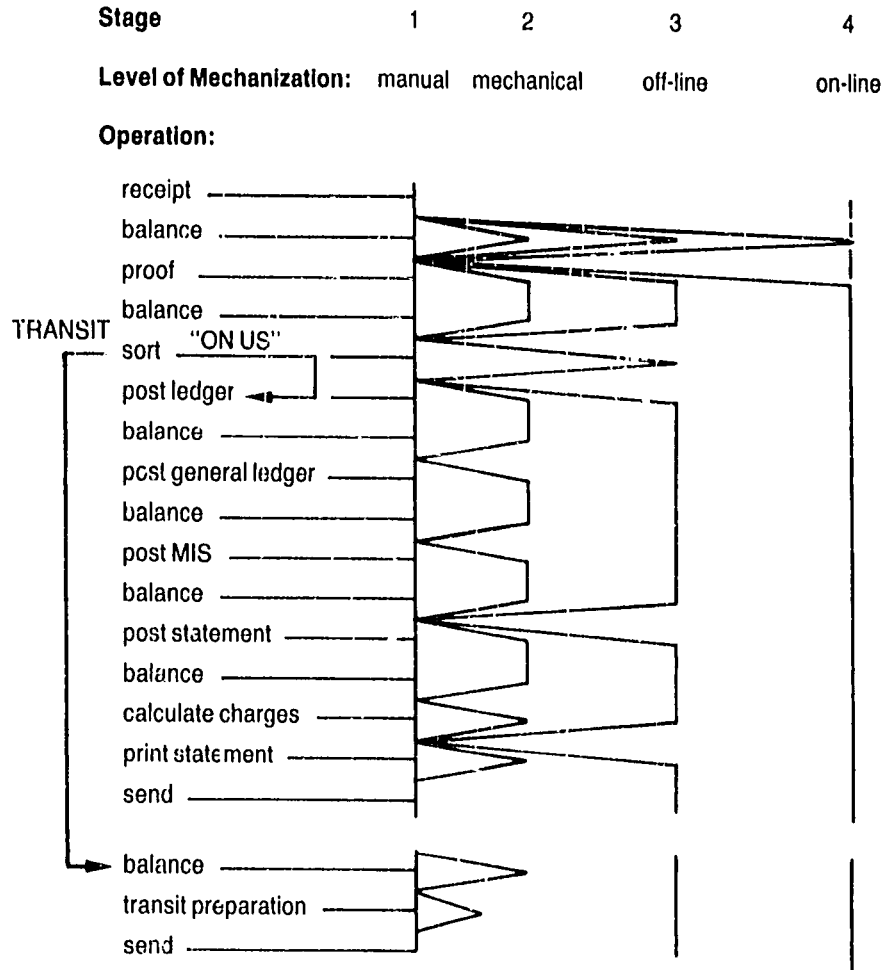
Stage 1 2 3 4

Level of Mechanization: manual mechanical off-line on-line

Operation:

receipt
balance
proof
balance
TRANSIT "ON US"
sort
post ledger
balance
post general ledger
balance
post MIS
balance
post statement
balance
calculate charges
print statement
send

balance
transit preparation
send